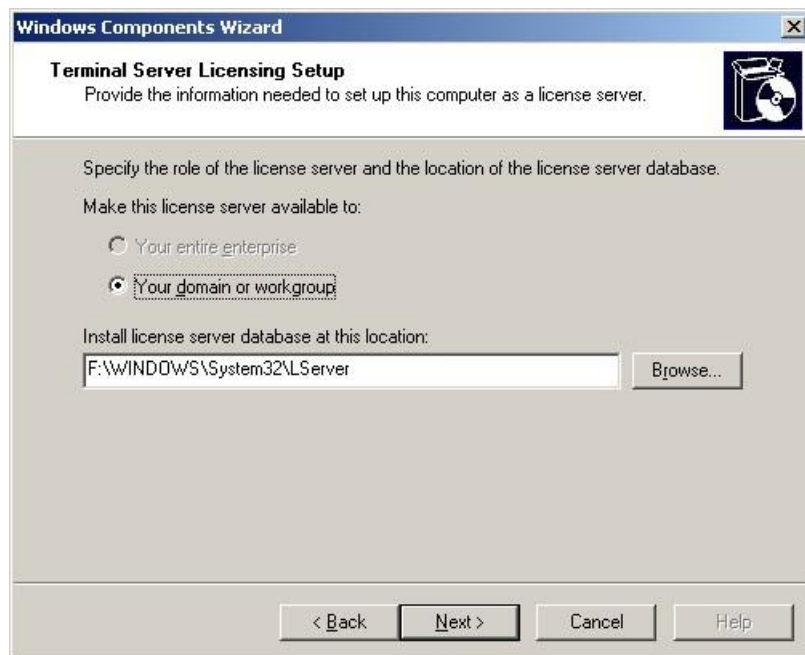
Windows Components Wizard

Terminal Server Licensing Setup
Provide the information needed to set up this computer as a license server.

Specify the role of the license server and the location of the license server database.

Make this license server available to:

Your entire enterprise

Your domain or workgroup

Install license server database at this location:

F:\WINDOWS\System32\LServer

Browse...

< Back

Next >

Cancel

Help